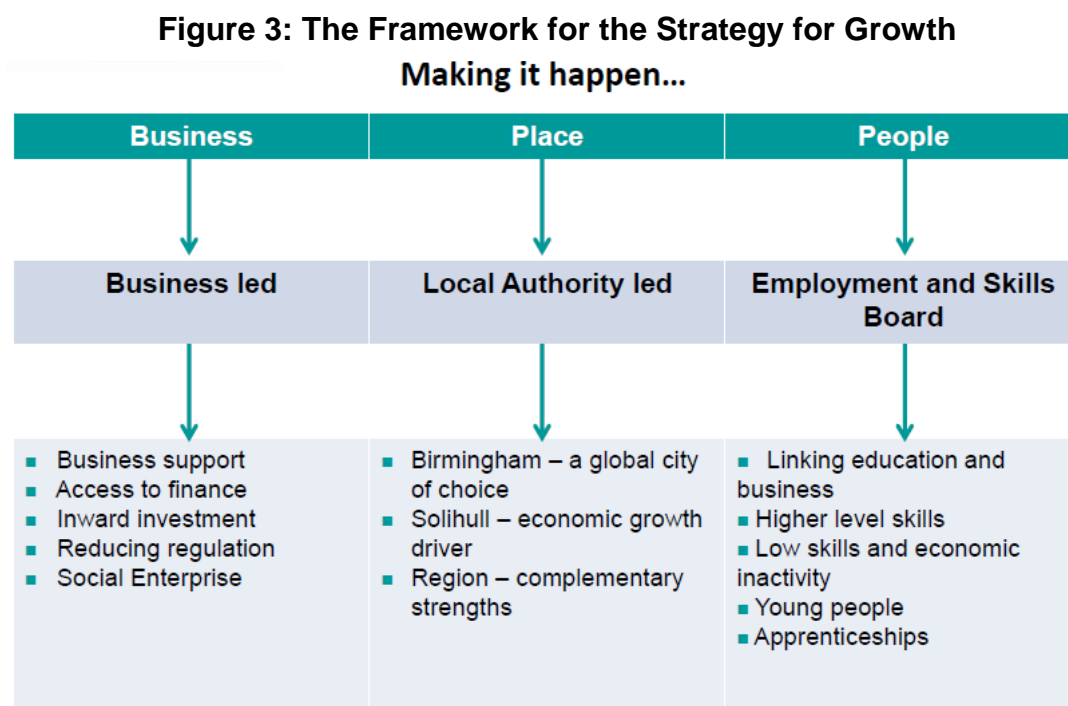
Figure 3: The Framework for the Strategy for Growth

Making it happen...

| Business | Place | People |
|---|---|---|
| Business led | Local Authority led | Employment and Skills Board |
| ▪ Business support<br>▪ Access to finance<br>▪ Inward investment<br>▪ Reducing regulation<br>▪ Social Enterprise | ▪ Birmingham – a global city of choice<br>▪ Solihull – economic growth driver<br>▪ Region – complementary strengths | ▪ Linking education and business<br>▪ Higher level skills<br>▪ Low skills and economic inactivity<br>▪ Young people<br>▪ Apprenticeships |